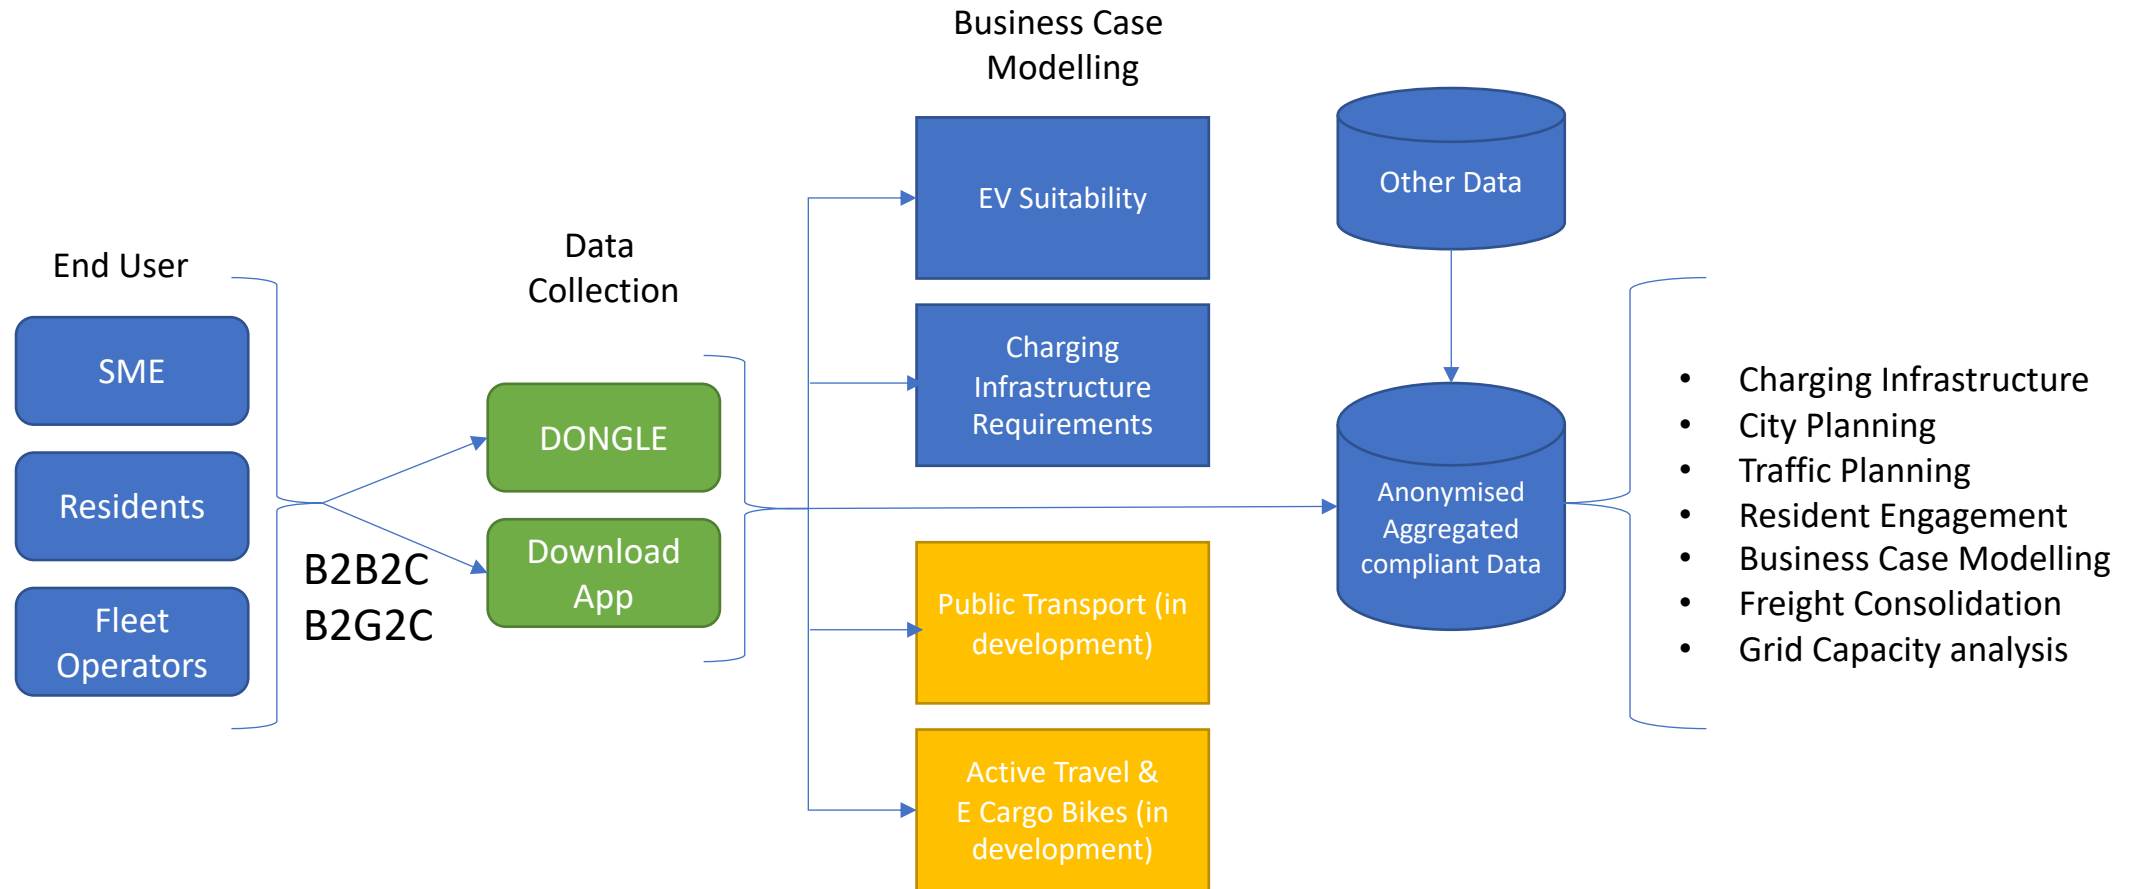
Business Case Modelling

End User

SME

Residents

Fleet Operators

B2B2C
B2G2C

Data Collection

DONGLE

Download App

EV Suitability

Charging Infrastructure Requirements

Public Transport (in development)

Active Travel & E Cargo Bikes (in development)

Other Data

Anonymised Aggregated compliant Data

- Charging Infrastructure
- City Planning
- Traffic Planning
- Resident Engagement
- Business Case Modelling
- Freight Consolidation
- Grid Capacity analysis